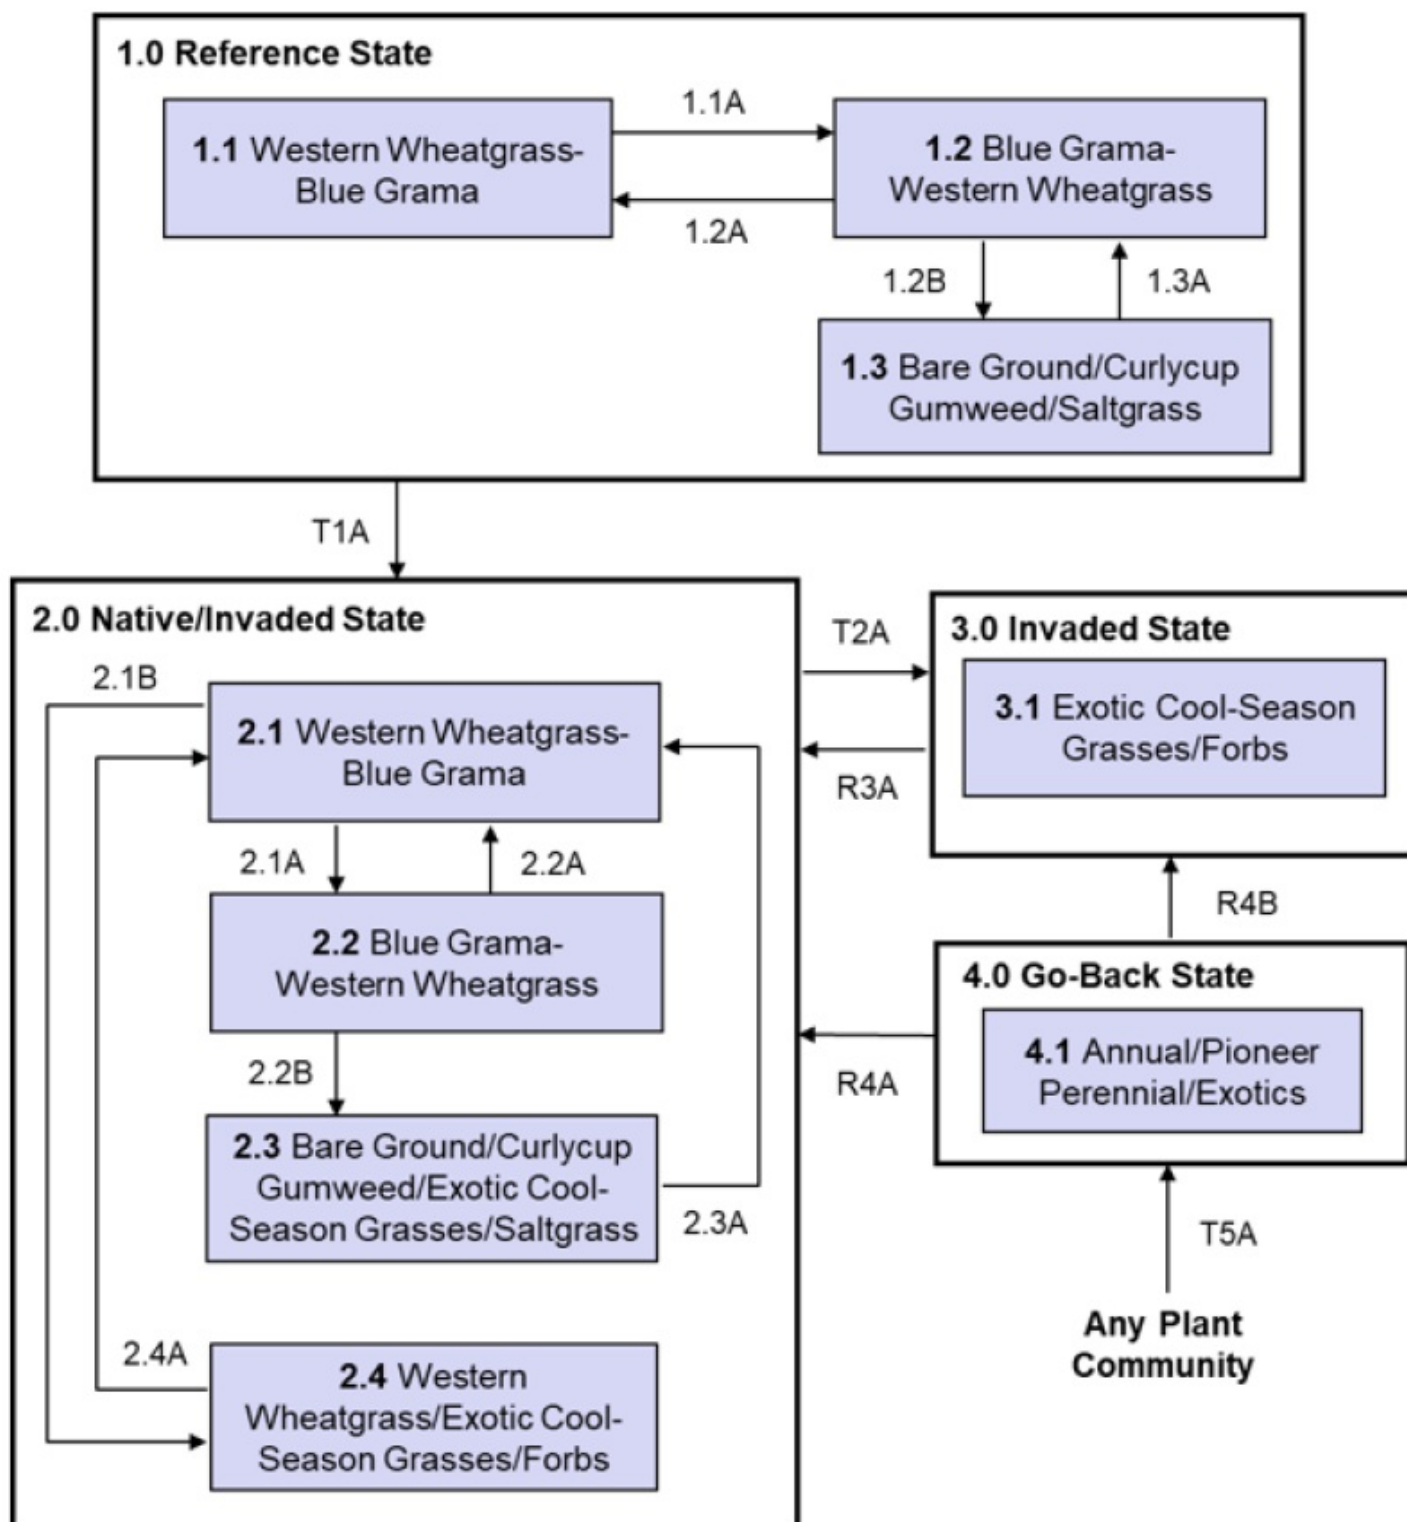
1.0 Reference State

1.1 Western Wheatgrass-Blue Grama

1.1A

1.2A

1.2 Blue Grama-Western Wheatgrass

1.2B

1.3A

1.3 Bare Ground/Curlycup Gumweed/Saltgrass

T1A

2.0 Native/Invaded State

2.1B

2.1 Western Wheatgrass-Blue Grama

2.1A

2.2A

2.2 Blue Grama-Western Wheatgrass

2.2B

2.3 Bare Ground/Curlycup Gumweed/Exotic Cool-Season Grasses/Saltgrass

2.3A

2.4A

2.4 Western Wheatgrass/Exotic Cool-Season Grasses/Forbs

T2A

R3A

3.0 Invaded State

3.1 Exotic Cool-Season Grasses/Forbs

R4B

4.0 Go-Back State

4.1 Annual/Pioneer Perennial/Exotics

R4A

T5A

Any Plant Community